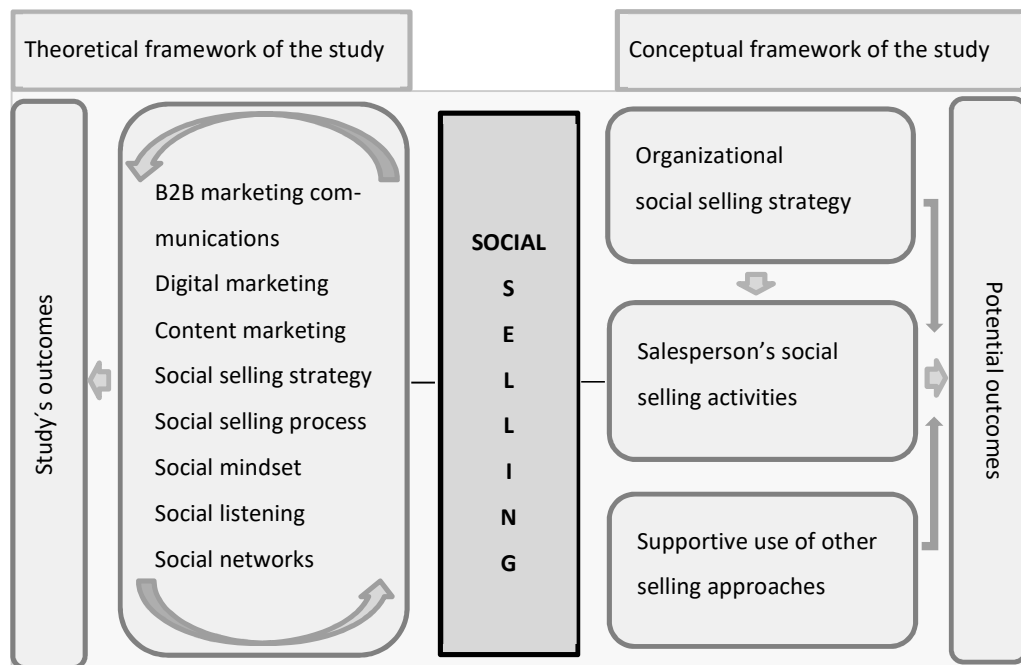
Theoretical framework of the study

Conceptual framework of the study

Study´s outcomes

B2B marketing communications
Digital marketing
Content marketing
Social selling strategy
Social selling process
Social mindset
Social listening
Social networks

SOCIAL
S
E
L
L
I
N
G

Organizational social selling strategy

Salesperson's social selling activities

Supportive use of other selling approaches

Potential outcomes